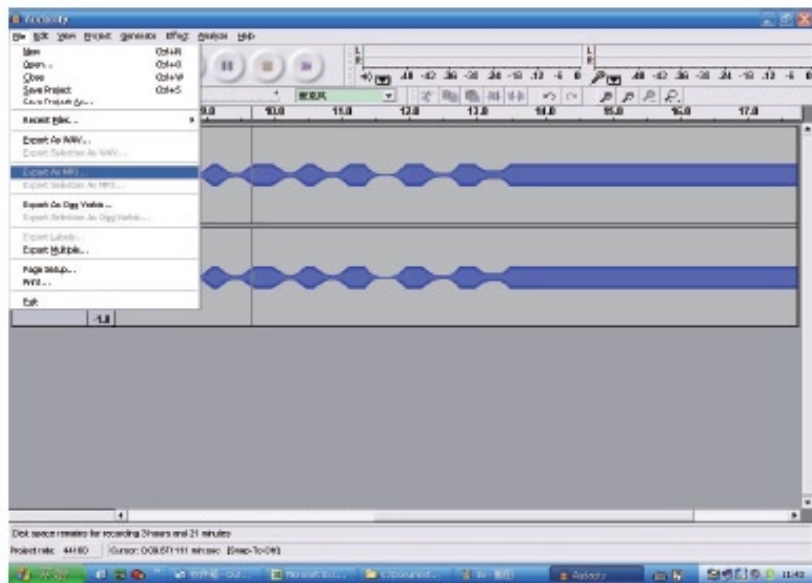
Audacity

File Edit View Project Generate Effect Analyze Help

New Ctrl+N
Open... Ctrl+O
Close Ctrl+W
Save Project Ctrl+S
Save Project As...

Recent Files...

Export As WAV...
Export Selection As WAV...

Export As MP3...
Export Selection As MP3...

Export As Ogg Vorbis...
Export Selection As Ogg Vorbis...

Export Labels...
Export Multiple...

Page Setup...
Print...

Exit

-1.0

L
R
L
R

-48 -42 -36 -30 -24 -18 -12 -6 0
-48 -42 -36 -30 -24 -18 -12 -6 0

9.0 10.0 11.0 12.0 13.0 14.0 15.0 16.0 17.0

Disk space remains for recording 3 hours and 21 minutes

Project rate: 44100 Cursor: 0:09.571111 min:sec [Snap-To Off]

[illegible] Audacity 11:49